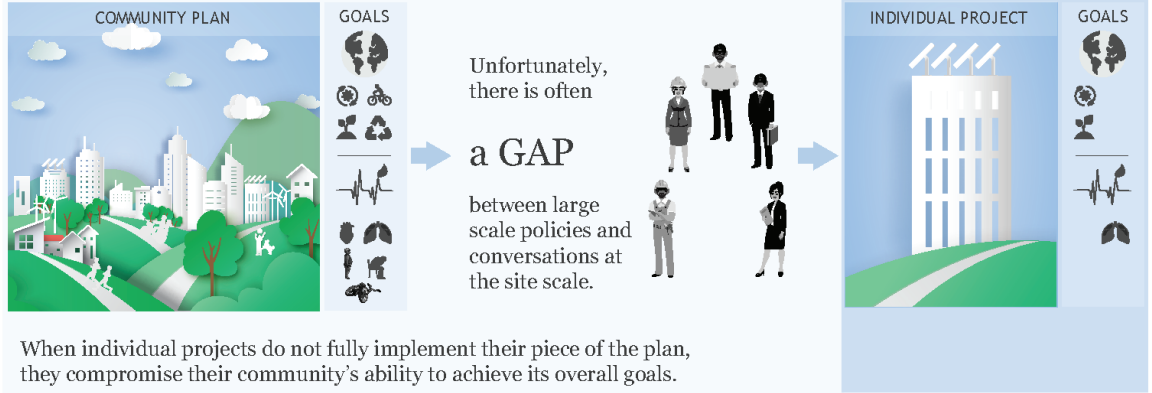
COMMUNITY PLAN

GOALS

Unfortunately, there is often

a GAP

between large scale policies and conversations at the site scale.

INDIVIDUAL PROJECT

GOALS

When individual projects do not fully implement their piece of the plan, they compromise their community's ability to achieve its overall goals.